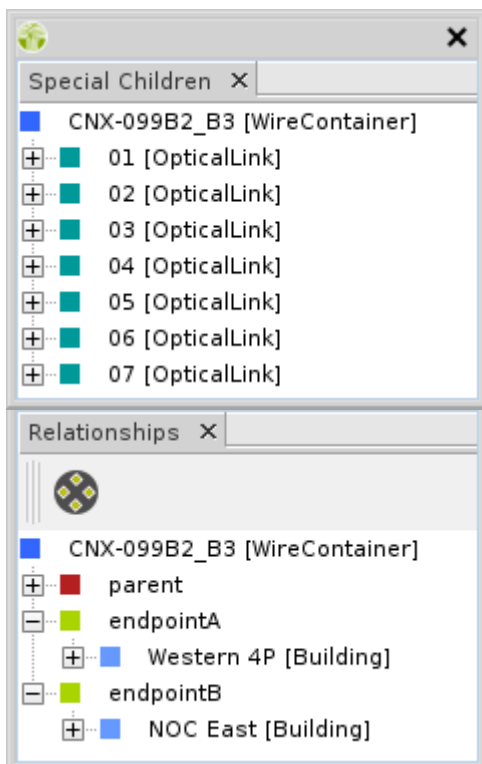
Special Children ✕

CNX-099B2_B3 [WireContainer]
01 [OpticalLink]
02 [OpticalLink]
03 [OpticalLink]
04 [OpticalLink]
05 [OpticalLink]
06 [OpticalLink]
07 [OpticalLink]

Relationships ✕

CNX-099B2_B3 [WireContainer]
parent
endpointA
Western 4P [Building]
endpointB
NOC East [Building]